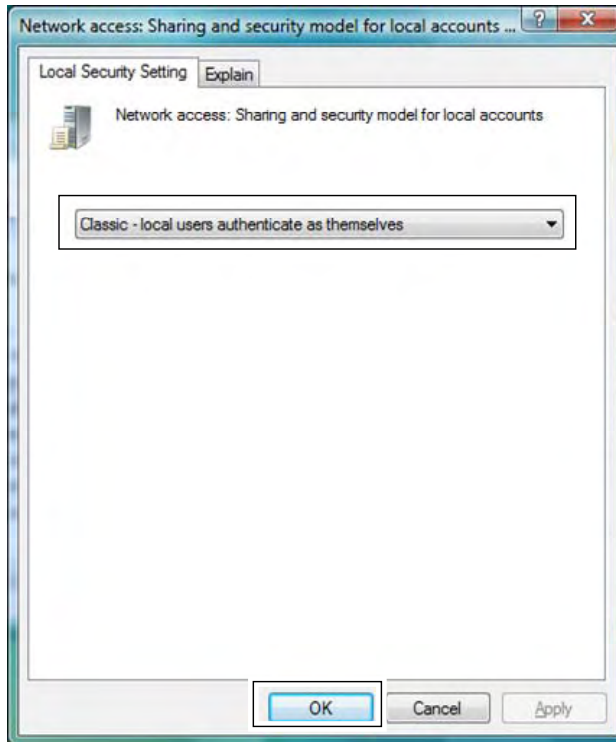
Network access: Sharing and security model for local accounts ...

?

X

Local Security Setting

Explain

Network access: Sharing and security model for local accounts

Classic - local users authenticate as themselves

OK

Cancel

Apply